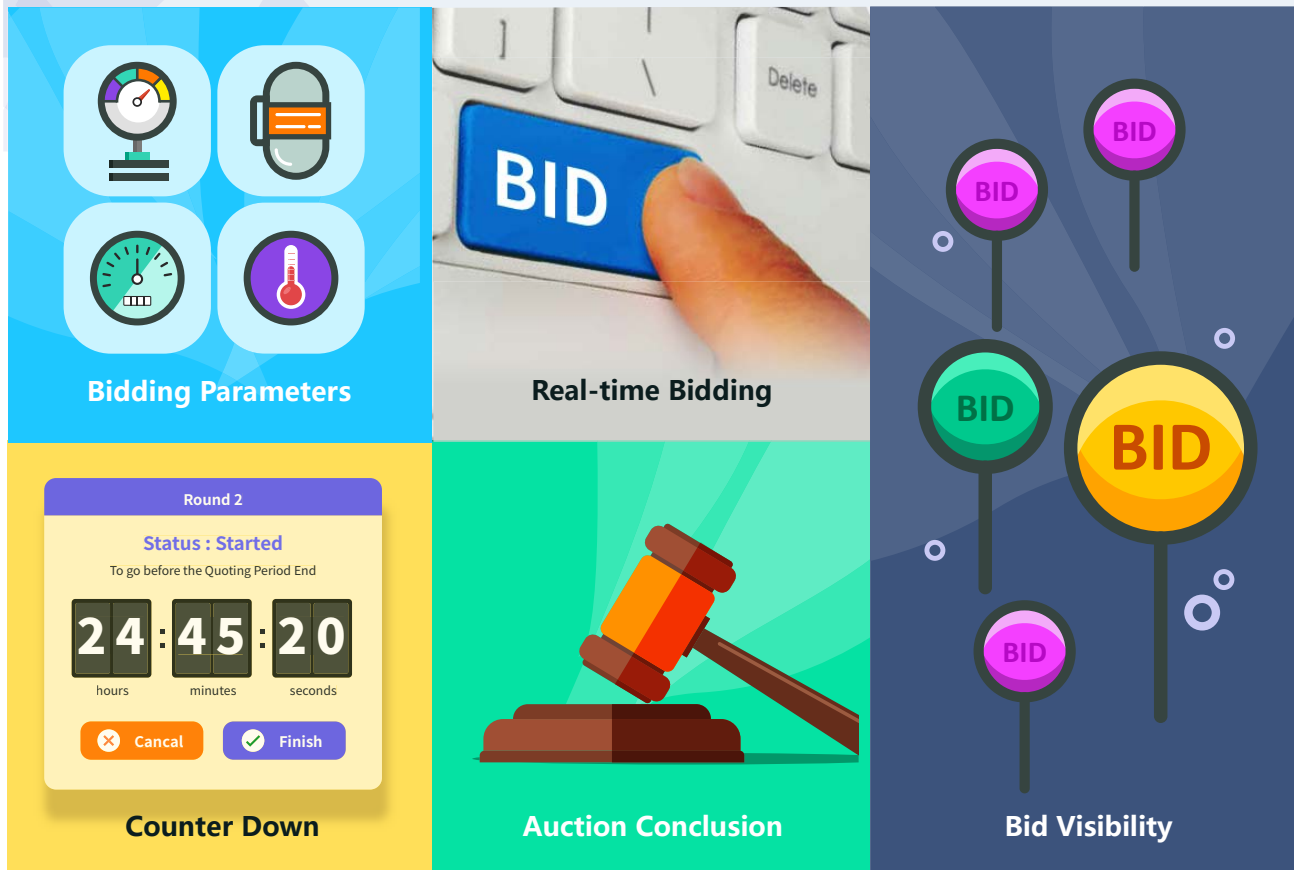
Bidding Parameters

Delete

BID

Real-time Bidding

BID

BID

BID

BID

BID

Round 2

Status : Started

To go before the Quoting Period End

24 : 45 : 20

hours minutes seconds

Cancal

Finish

Counter Down

Auction Conclusion

Bid Visibility